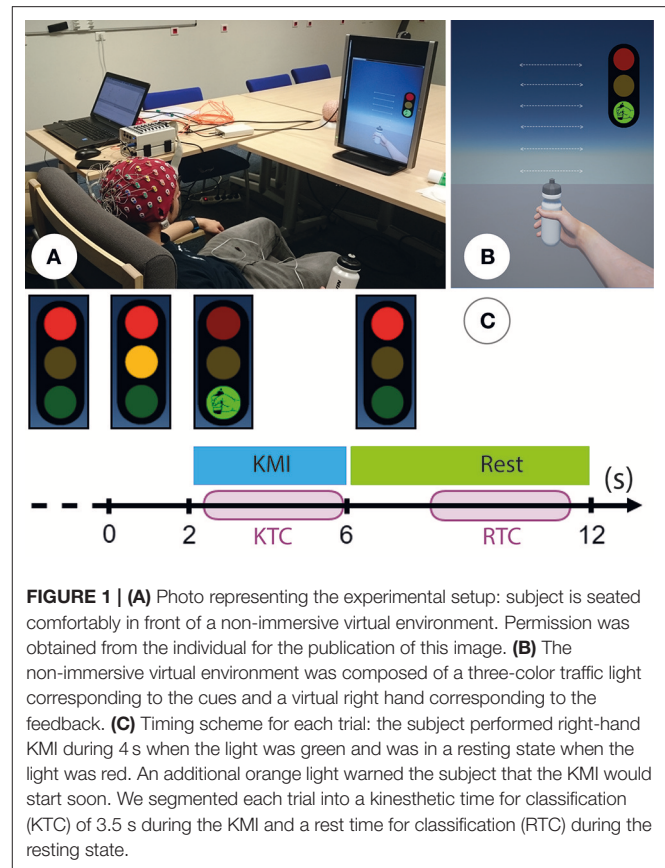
A

B

C

KMI

Rest

(s)

0

2

6

12

KTC

RTC

**FIGURE 1 | (A)** Photo representing the experimental setup: subject is seated comfortably in front of a non-immersive virtual environment. Permission was obtained from the individual for the publication of this image. **(B)** The non-immersive virtual environment was composed of a three-color traffic light corresponding to the cues and a virtual right hand corresponding to the feedback. **(C)** Timing scheme for each trial: the subject performed right-hand KMI during 4 s when the light was green and was in a resting state when the light was red. An additional orange light warned the subject that the KMI would start soon. We segmented each trial into a kinesthetic time for classification (KTC) of 3.5 s during the KMI and a rest time for classification (RTC) during the resting state.